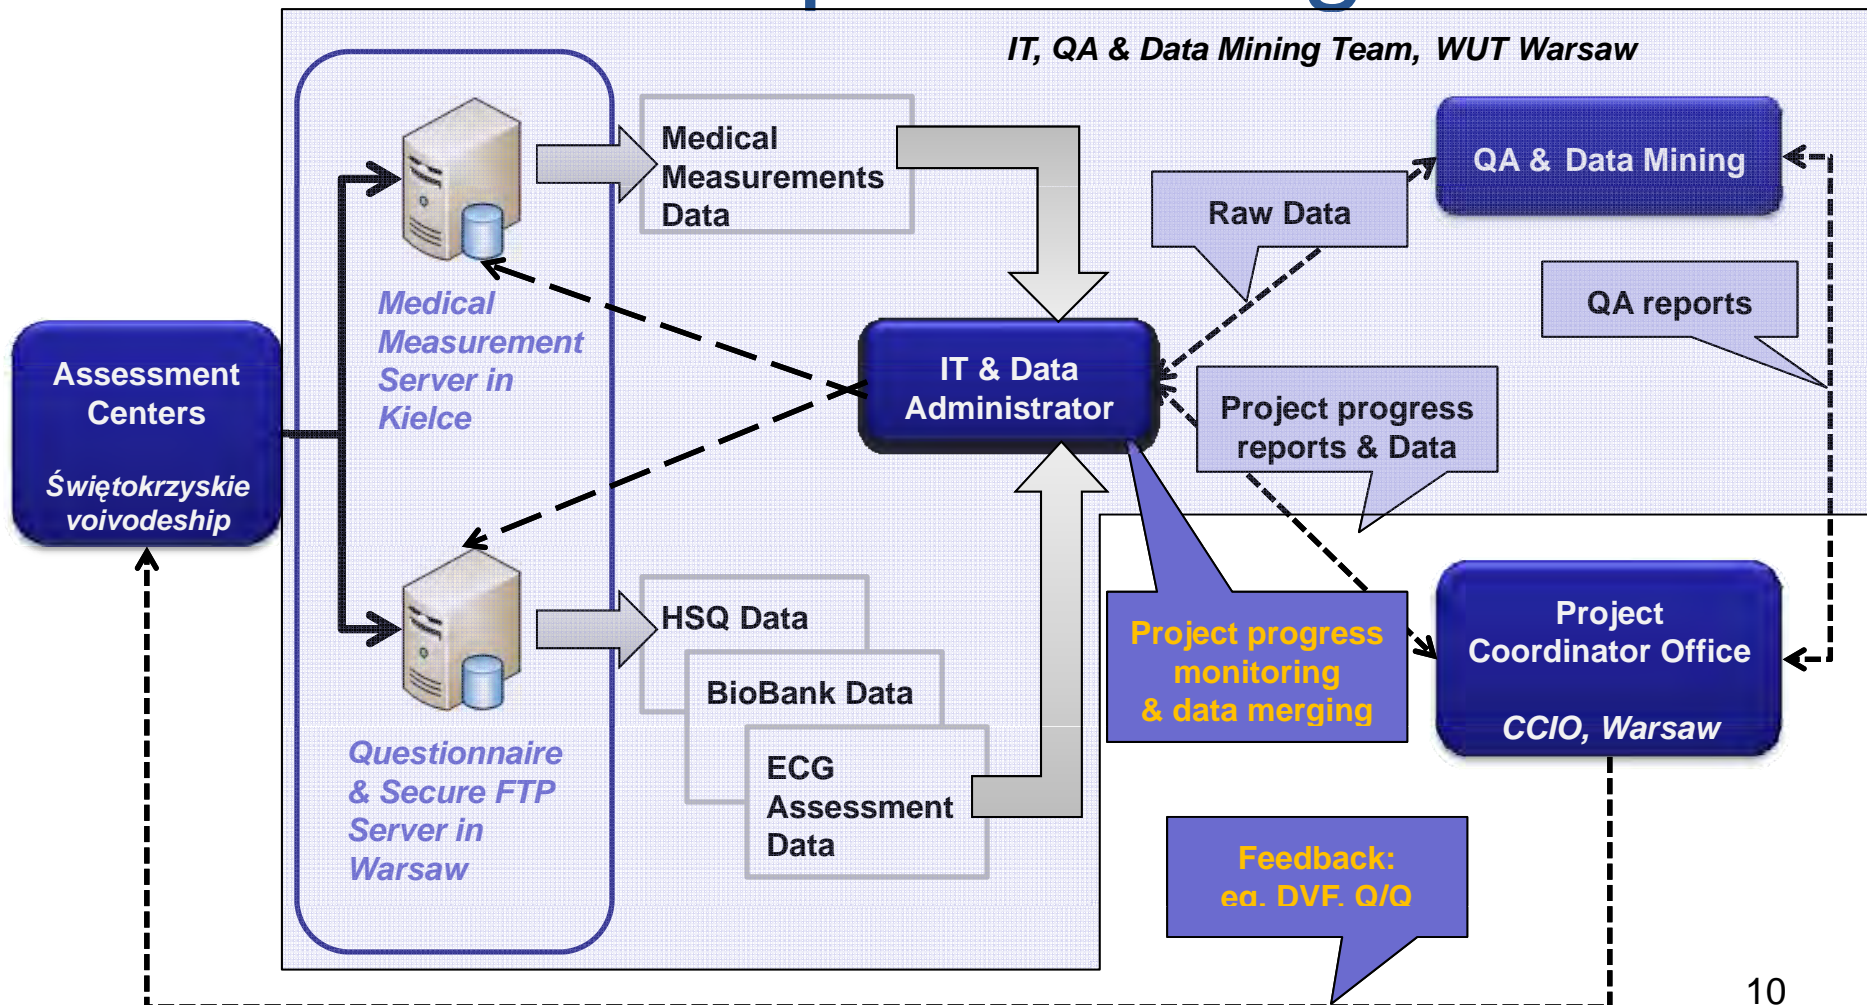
IT, QA & Data Mining Team, WUT Warsaw

Medical Measurements Data

QA & Data Mining

Raw Data

QA reports

Assessment Centers

Świętokrzyskie voivodeship

Medical Measurement Server in Kielce

IT & Data Administrator

Project progress reports & Data

HSQ Data

BioBank Data

ECG Assessment Data

Questionnaire & Secure FTP Server in Warsaw

Project progress monitoring & data merging

Project Coordinator Office

CCIO, Warsaw

Feedback: eg. DVF, Q/Q

10